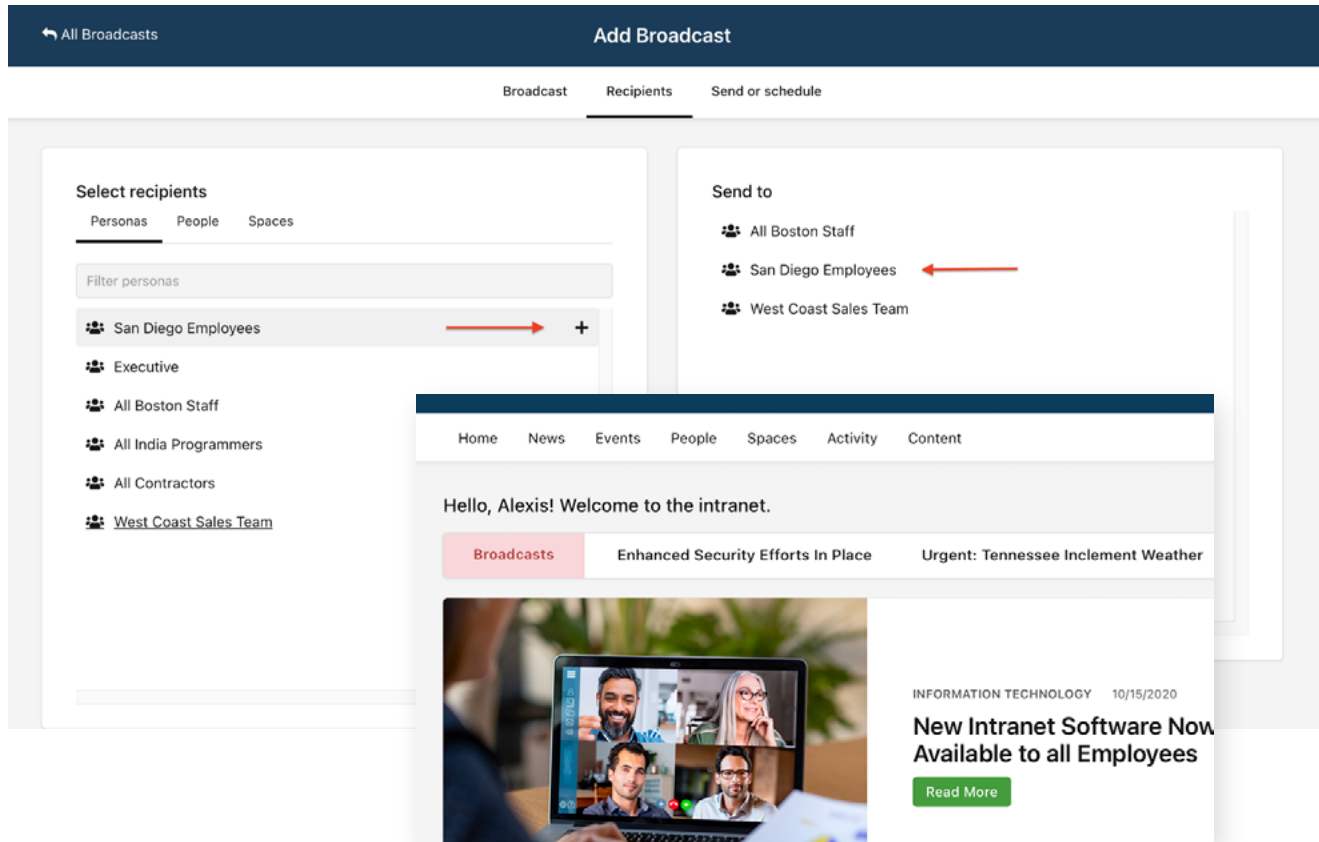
All Broadcasts

Add Broadcast

Broadcast
Recipients
Send or schedule

Select recipients

Personas
People
Spaces

Filter personas

San Diego Employees +
Executive
All Boston Staff
All India Programmers
All Contractors
West Coast Sales Team

Send to

All Boston Staff
San Diego Employees
West Coast Sales Team

Home
News
Events
People
Spaces
Activity
Content

Hello, Alexis! Welcome to the intranet.

Broadcasts
Enhanced Security Efforts In Place
Urgent: Tennessee Inclement Weather

INFORMATION TECHNOLOGY 10/15/2020

New Intranet Software Now Available to all Employees

Read More